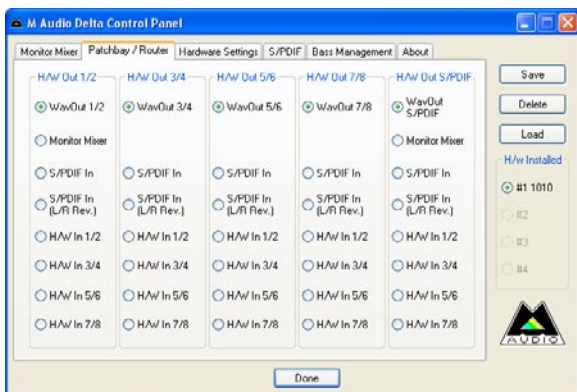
M Audio Delta Control Panel

Monitor Mixer | Patchbay / Router | Hardware Settings | S/PDIF | Bass Management | About

| H/W Out 1/2 | H/W Out 3/4 | H/W Out 5/6 | H/W Out 7/8 | H/W Out S/PDIF |
|---|---|---|---|---|
| WavOut 1/2 | WavOut 3/4 | WavOut 5/6 | WavOut 7/8 | WavOut S/PDIF |
| Monitor Mixer | | | | Monitor Mixer |
| S/PDIF In | S/PDIF In | S/PDIF In | S/PDIF In | S/PDIF In |
| S/PDIF In (L/R Rev.) | S/PDIF In (L/R Rev.) | S/PDIF In (L/R Rev.) | S/PDIF In (L/R Rev.) | S/PDIF In (L/R Rev.) |
| H/W In 1/2 | H/W In 1/2 | H/W In 1/2 | H/W In 1/2 | H/W In 1/2 |
| H/W In 3/4 | H/W In 3/4 | H/W In 3/4 | H/W In 3/4 | H/W In 3/4 |
| H/W In 5/6 | H/W In 5/6 | H/W In 5/6 | H/W In 5/6 | H/W In 5/6 |
| H/W In 7/8 | H/W In 7/8 | H/W In 7/8 | H/W In 7/8 | H/W In 7/8 |

Save
Delete
Load

H/w Installed
#1 1010
#2
#3
#4

AUDIO

Done